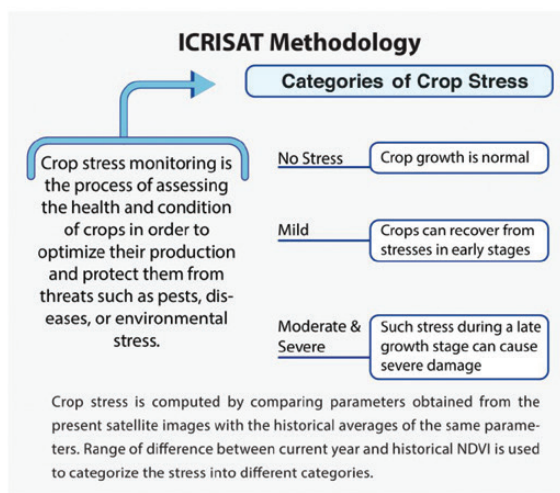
ICRISAT Methodology

Categories of Crop Stress

Crop stress monitoring is the process of assessing the health and condition of crops in order to optimize their production and protect them from threats such as pests, diseases, or environmental stress.

No Stress
Crop growth is normal

Mild
Crops can recover from stresses in early stages

Moderate & Severe
Such stress during a late growth stage can cause severe damage

Crop stress is computed by comparing parameters obtained from the present satellite images with the historical averages of the same parameters. Range of difference between current year and historical NDVI is used to categorize the stress into different categories.